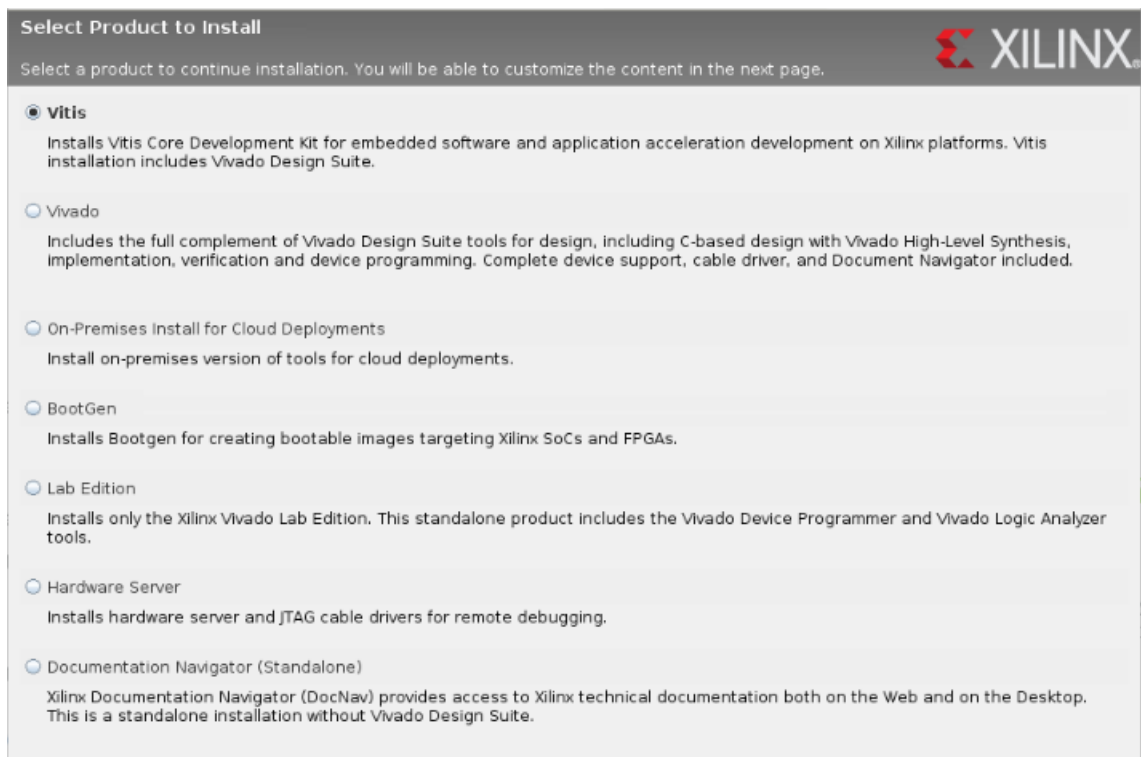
Select Product to Install

Select a product to continue installation. You will be able to customize the content in the next page.

XILINX.

Vitis

Installs Vitis Core Development Kit for embedded software and application acceleration development on Xilinx platforms. Vitis installation includes Vivado Design Suite.

Vivado

Includes the full complement of Vivado Design Suite tools for design, including C-based design with Vivado High-Level Synthesis, implementation, verification and device programming. Complete device support, cable driver, and Document Navigator included.

On-Premises Install for Cloud Deployments

Install on-premises version of tools for cloud deployments.

BootGen

Installs Bootgen for creating bootable images targeting Xilinx SoCs and FPGAs.

Lab Edition

Installs only the Xilinx Vivado Lab Edition. This standalone product includes the Vivado Device Programmer and Vivado Logic Analyzer tools.

Hardware Server

Installs hardware server and JTAG cable drivers for remote debugging.

Documentation Navigator (Standalone)

Xilinx Documentation Navigator (DocNav) provides access to Xilinx technical documentation both on the Web and on the Desktop. This is a standalone installation without Vivado Design Suite.